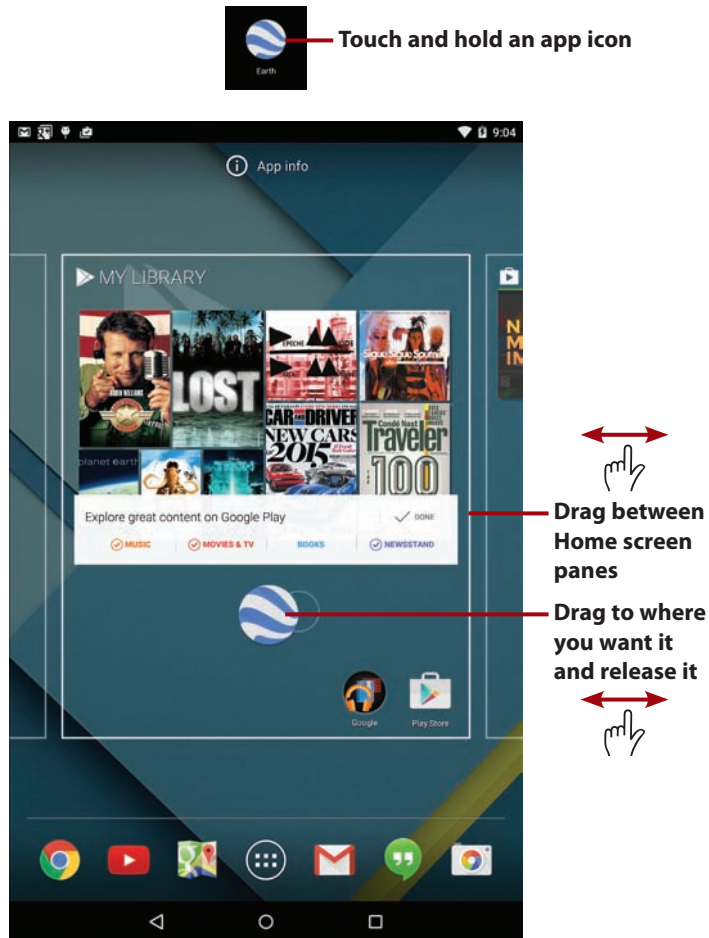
Earth

Touch and hold an app icon

9:04

App info

MY LIBRARY

LOST

CAR and DRIVER

NEW CARS 2015

Traveler

100

planet earth

Explore great content on Google Play

DONE

MUSIC

MOVIES & TV

BOOKS

NEWSSTAND

Google

Play Store

Drag between Home screen panes

Drag to where you want it and release it